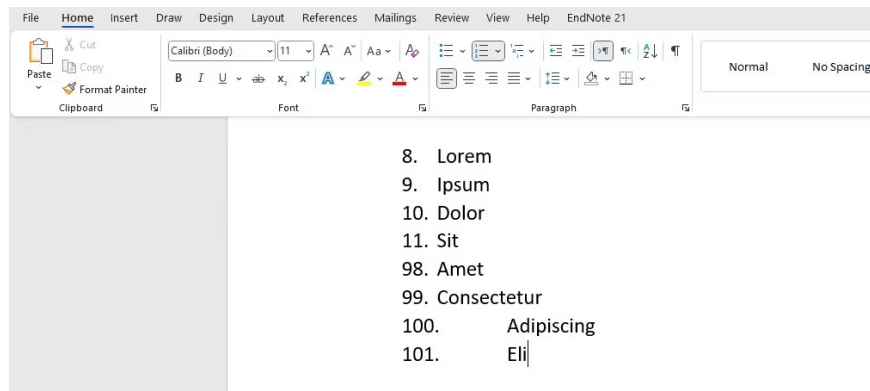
File Home Insert Draw Design Layout References Mailings Review View Help EndNote 21

Paste
Cut
Copy
Format Painter
Clipboard

Calibri (Body) 11
B I U ab $x_2$ $x^2$ A
Font

Paragraph

Normal
No Spacing

8. Lorem
9. Ipsum
10. Dolor
11. Sit
98. Amet
99. Consectetur
100. Adipiscing
101. Eli